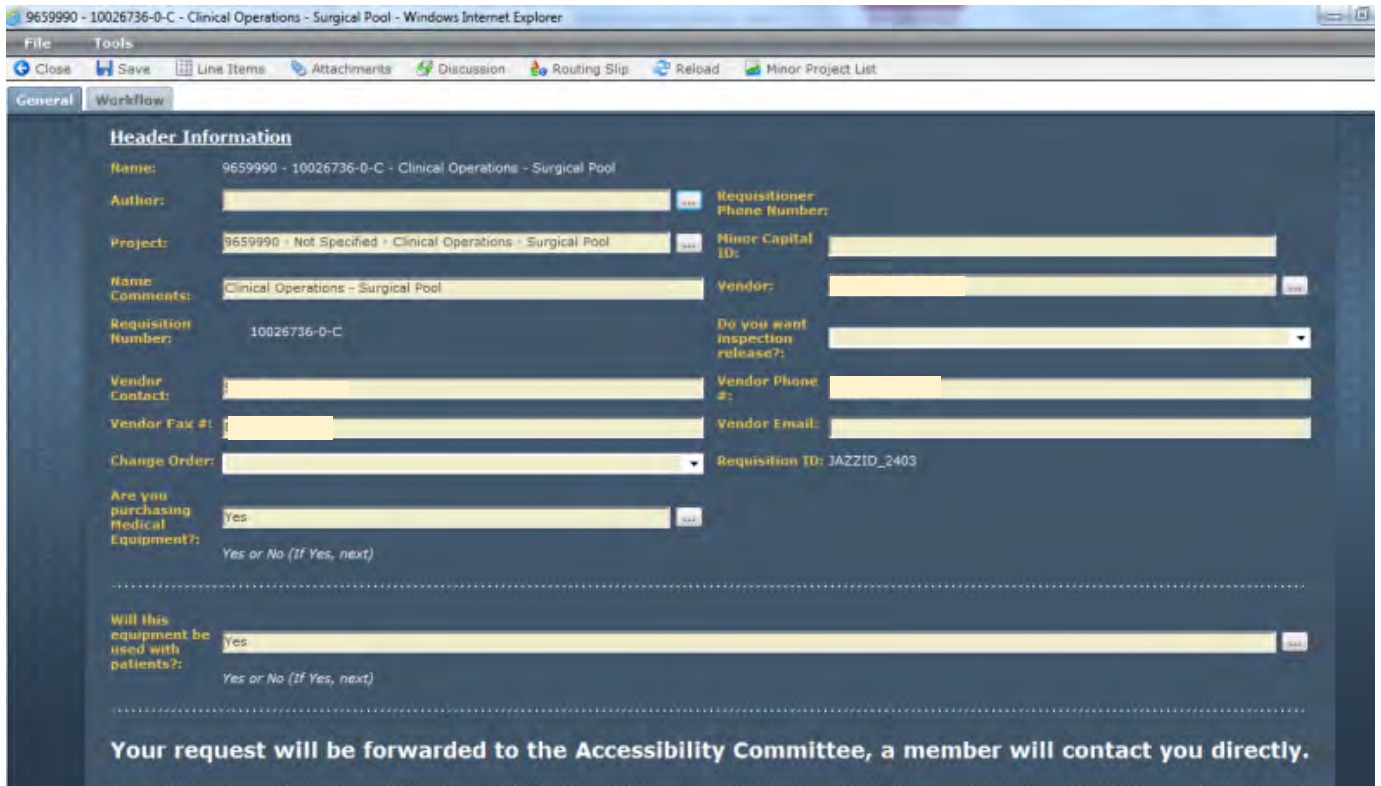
9659990 - 10026736-0-C - Clinical Operations - Surgical Pool - Windows Internet Explorer

File Tools

Close Save Line Items Attachments Discussion Routing Slip Reload Minor Project List

General Workflow

Header Information

Name: 9659990 - 10026736-0-C - Clinical Operations - Surgical Pool

Author:

Requisitioner Phone Number:

Project: 9659990 - Not Specified - Clinical Operations - Surgical Pool

Minor Capital ID:

Name Comments: Clinical Operations - Surgical Pool

Vendor:

Requisition Number: 10026736-0-C

Do you want inspection release?:

Vendor Contact:

Vendor Phone #:

Vendor Fax #:

Vendor Email:

Change Order:

Requisition ID: JAZZID_2403

Are you purchasing Medical Equipment?: Yes

Yes or No (If Yes, next)

Will this equipment be used with patients?: Yes

Yes or No (If Yes, next)

Your request will be forwarded to the Accessibility Committee, a member will contact you directly.